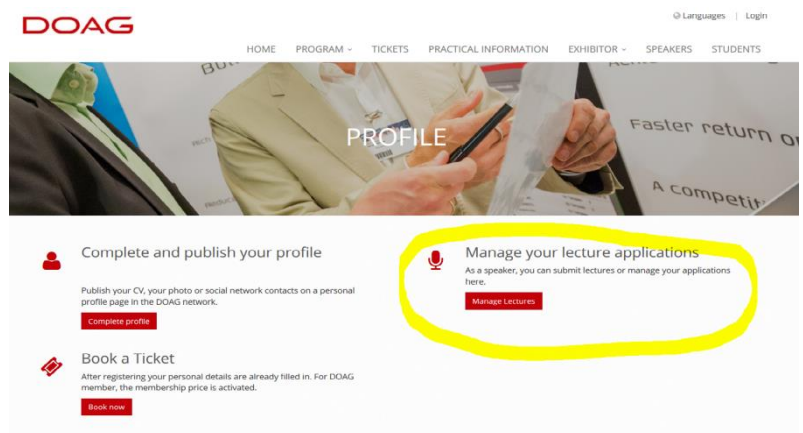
DOAG

Languages | Login

HOME PROGRAM TICKETS PRACTICAL INFORMATION EXHIBITOR SPEAKERS STUDENTS

Faster return o

A competit

PROFILE

Complete and publish your profile

Publish your CV, your photo or social network contacts on a personal profile page in the DOAG network.

Complete profile

Manage your lecture applications

As a speaker, you can submit lectures or manage your applications here.

Manage Lectures

Book a Ticket

After registering your personal details are already filled in. For DOAG member, the membership price is activated.

Book now